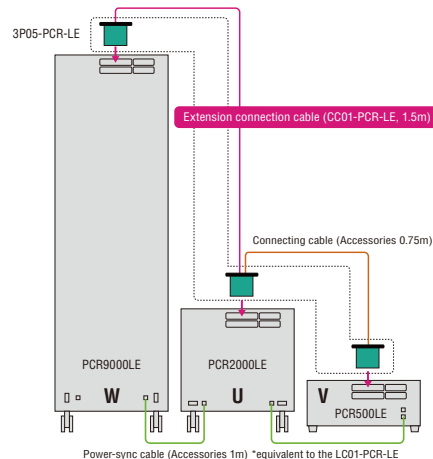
3P05-PCR-LE

Extension connection cable (CC01-PCR-LE, 1.5m)

Connecting cable (Accessories 0.75m)

PCR9000LE

W

PCR2000LE

U

V

PCR500LE

Power-sync cable (Accessories 1m) *equivalent to the LC01-PCR-LE